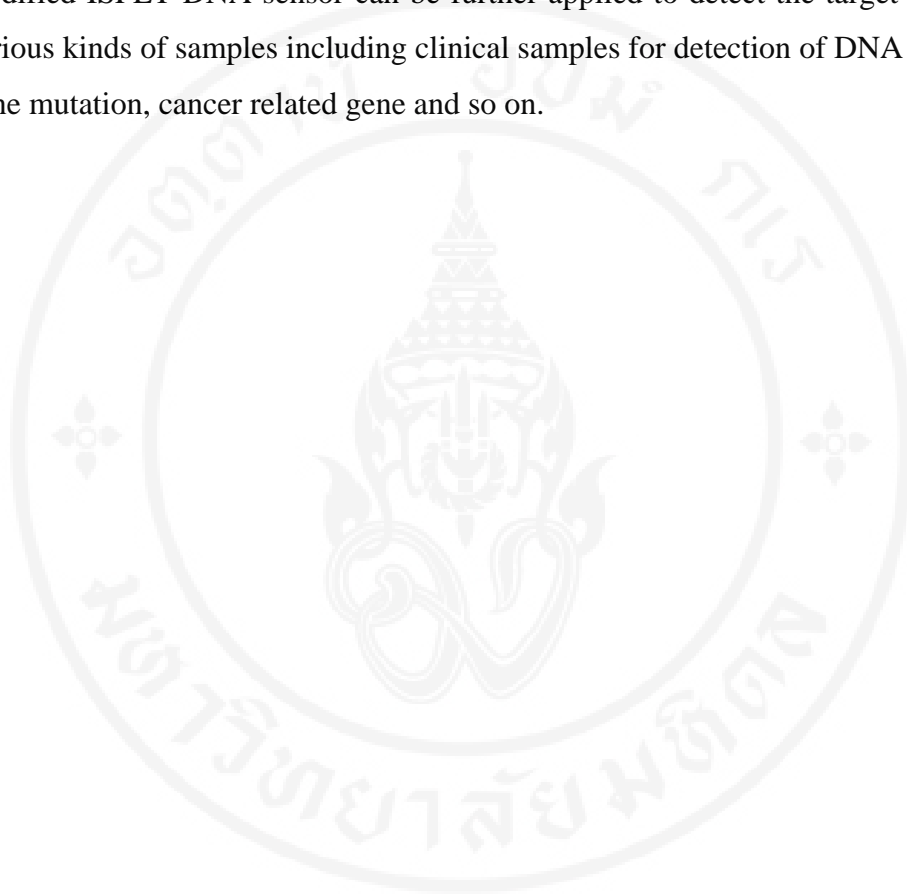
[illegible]dified ISFET DNA sensor can be further applied to detect the target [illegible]rious kinds of samples including clinical samples for detection of DNA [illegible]ne mutation, cancer related gene and so on.

อต กร มหาวิทยาลัยมหิดล